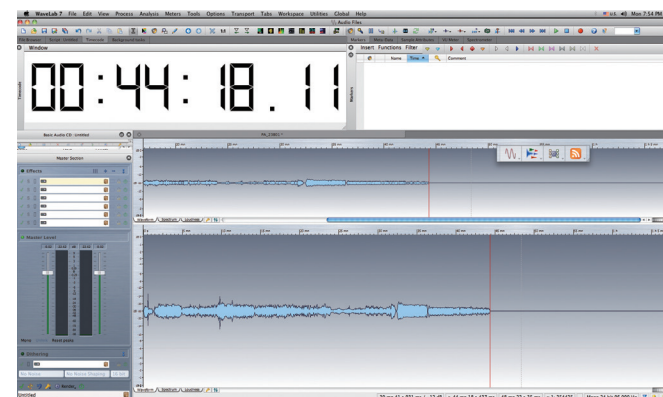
WaveLab 7 File Edit View Process Analysis Meters Tools Options Transport Tabs Workspace Utilities Global Help

Mon 7:54 PM

Audio Files

Window

00:44:18.11

Insert Functions Filter

Name Time Comment

Basic Audio CD: Untitled

Master Section

Effects

Master Level

Mute Reset peaks

Dithering

No Noise No Noise Shaping

Untitled